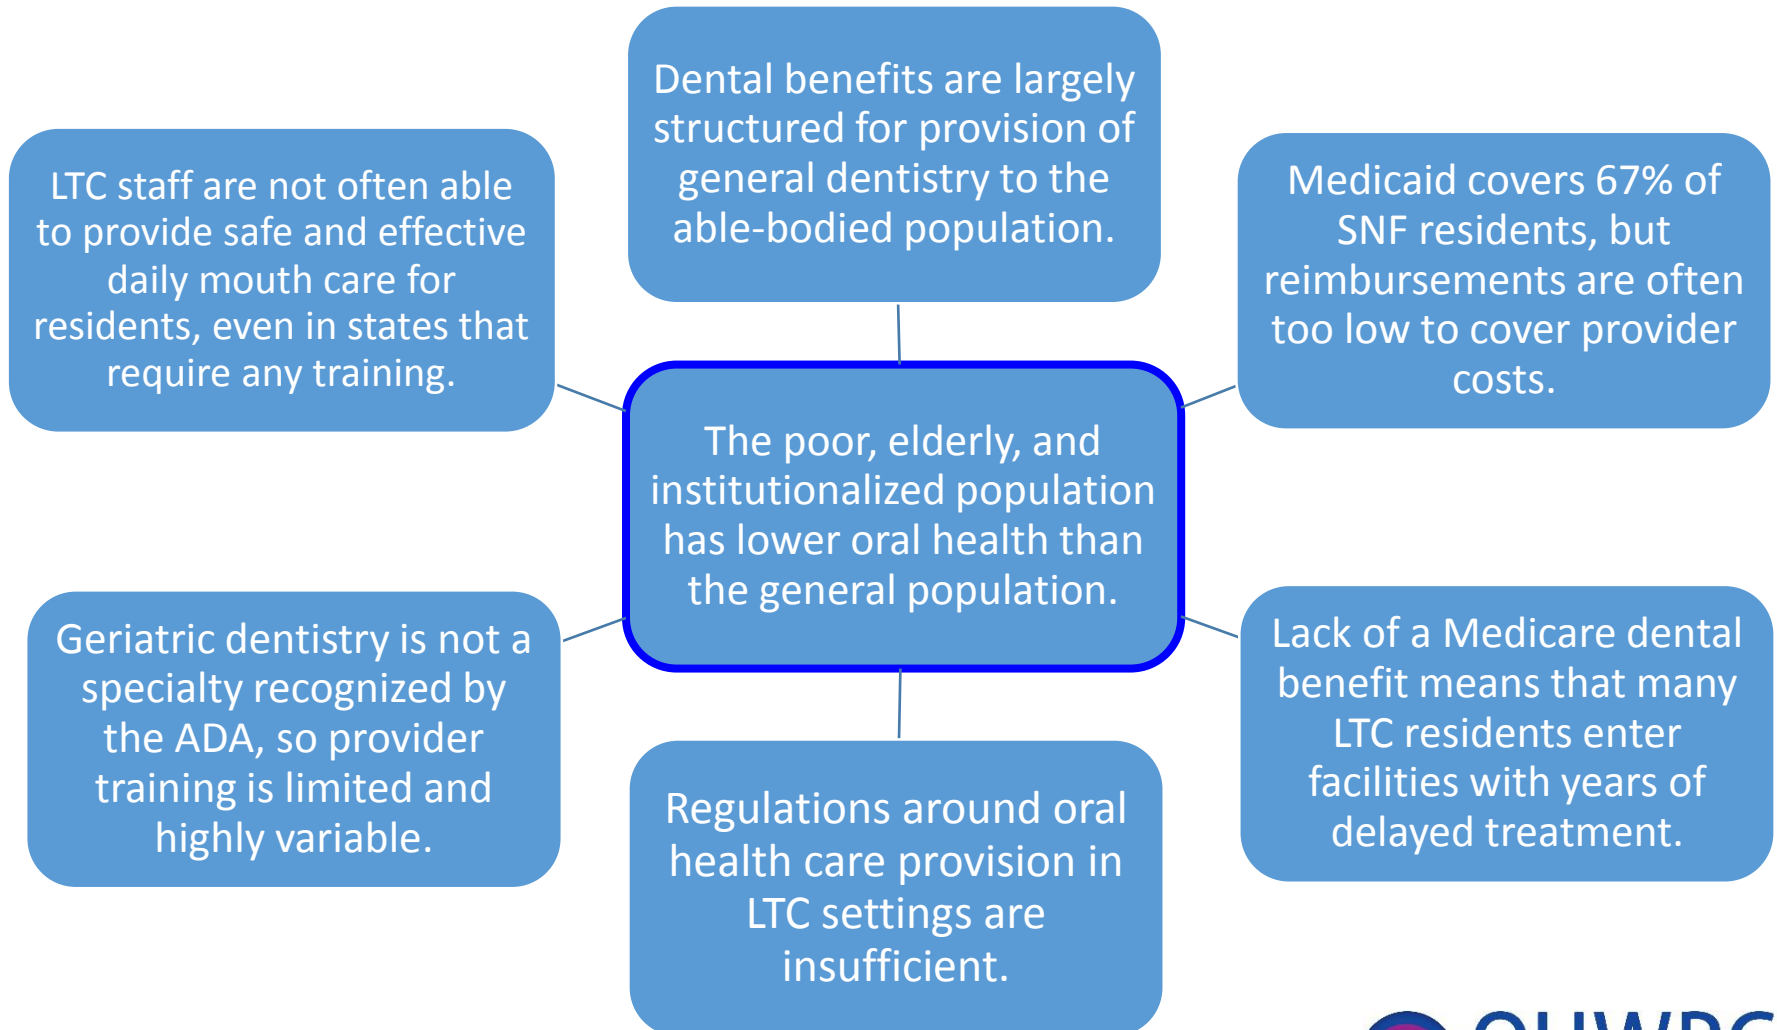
Dental benefits are largely structured for provision of general dentistry to the able-bodied population.

LTC staff are not often able to provide safe and effective daily mouth care for residents, even in states that require any training.

Medicaid covers 67% of SNF residents, but reimbursements are often too low to cover provider costs.

The poor, elderly, and institutionalized population has lower oral health than the general population.

Geriatric dentistry is not a specialty recognized by the ADA, so provider training is limited and highly variable.

Lack of a Medicare dental benefit means that many LTC residents enter facilities with years of delayed treatment.

Regulations around oral health care provision in LTC settings are insufficient.

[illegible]